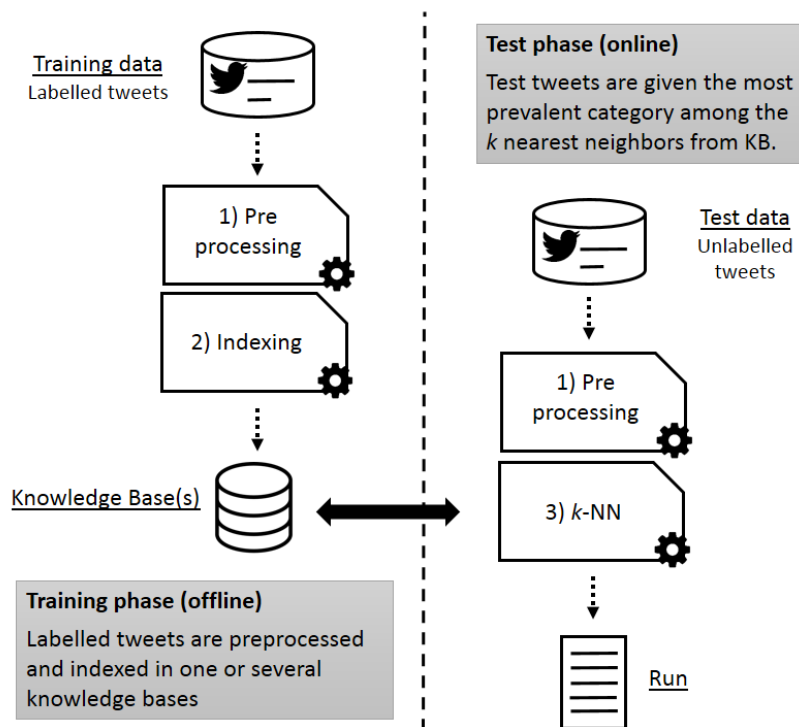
Training data
Labelled tweets

1) Pre processing

2) Indexing

Knowledge Base(s)

Training phase (offline)
Labelled tweets are preprocessed and indexed in one or several knowledge bases

Test phase (online)
Test tweets are given the most prevalent category among the *k* nearest neighbors from KB.

Test data
Unlabelled tweets

1) Pre processing

3) *k*-NN

Run